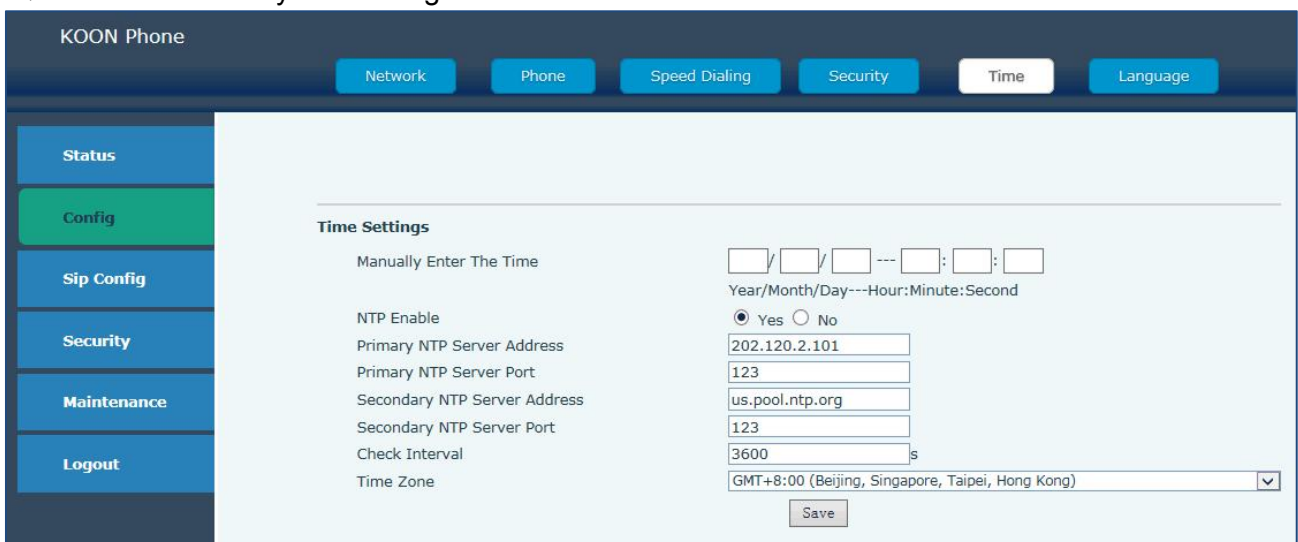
KOON Phone

Network Phone Speed Dialing Security Time Language

Status

Config

Sip Config

Security

Maintenance

Logout

Time Settings

Manually Enter The Time / / --- : :

Year/Month/Day---Hour:Minute:Second

NTP Enable Yes No

Primary NTP Server Address 202.120.2.101

Primary NTP Server Port 123

Secondary NTP Server Address us.pool.ntp.org

Secondary NTP Server Port 123

Check Interval 3600 s

Time Zone GMT+8:00 (Beijing, Singapore, Taipei, Hong Kong)

Save